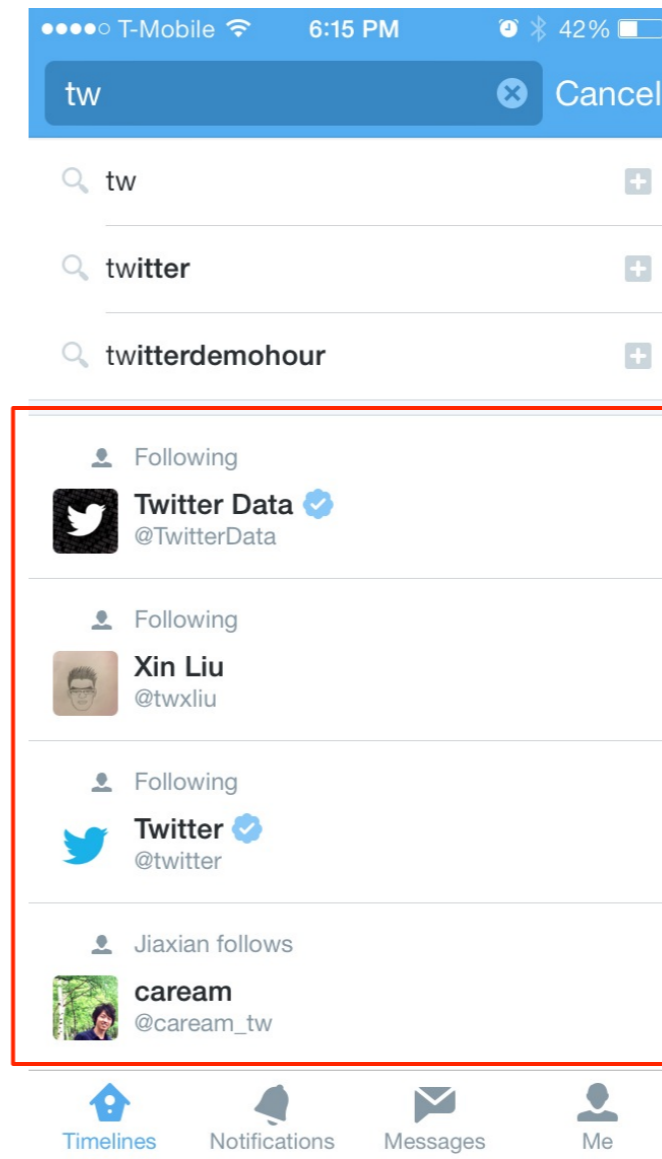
●●●●○ T-Mobile 6:15 PM 42%

tw

Cancel

tw

twitter

twitterdemohour

Following

Twitter Data

@TwitterData

Following

Xin Liu

@twxliu

Following

Twitter

@twitter

Jiaxian follows

caream

@caream_tw

Timelines Notifications Messages Me